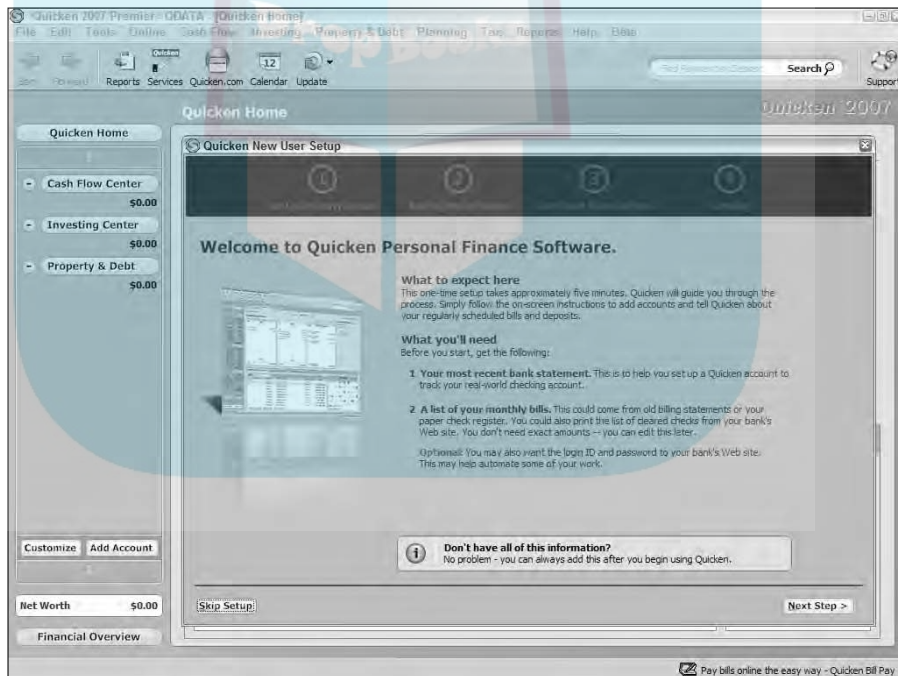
Quicken 2007 Premier - QDATA - [Quicken Home]

File Edit Tools Online Cash Flow Investing Property & Debt Planning Tax Reports Help Beta

Back Forward Reports Services Quicken.com Calendar Update

Search

Support

Quicken Home

Quicken 2007

Quicken Home

Cash Flow Center
$0.00

Investing Center
$0.00

Property & Debt
$0.00

Customize Add Account

Net Worth $0.00

Financial Overview

Quicken New User Setup

1 2 3 4

Welcome to Quicken Personal Finance Software.

What to expect here
This one-time setup takes approximately five minutes. Quicken will guide you through the process. Simply follow the on-screen instructions to add accounts and tell Quicken about your regularly scheduled bills and deposits.

What you'll need
Before you start, get the following:

1 Your most recent bank statement. This is to help you set up a Quicken account to track your real-world checking account.

2 A list of your monthly bills. This could come from old billing statements or your paper check register. You could also print the list of cleared checks from your bank's Web site. You don't need exact amounts -- you can edit this list later.

Optional: You may also want the login ID and password to your bank's Web site. This may help automate some of your work.

Don't have all of this information?
No problem - you can always add this after you begin using Quicken.

Skip Setup

Next Step >

Pay bills online the easy way - Quicken Bill Pay